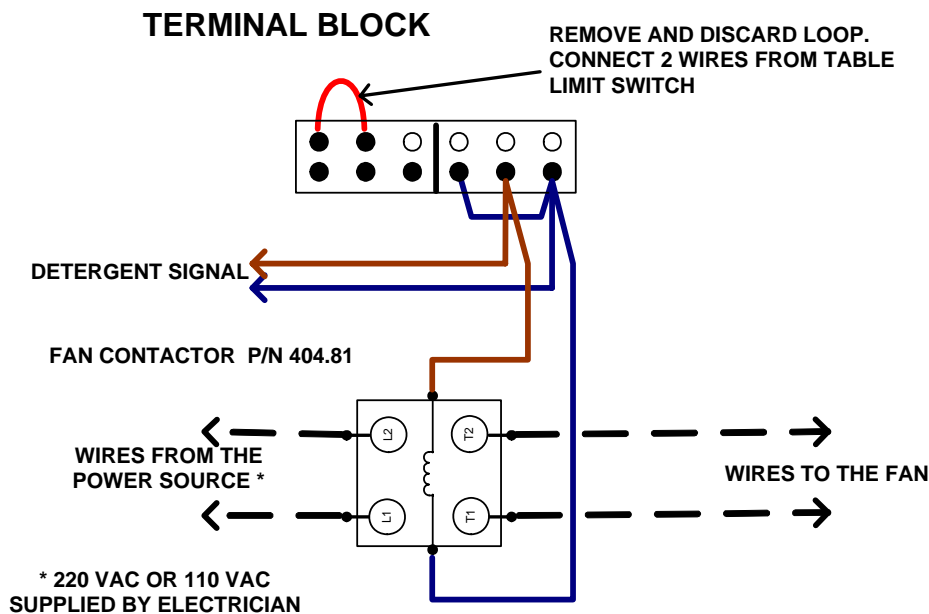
TERMINAL BLOCK

REMOVE AND DISCARD LOOP. CONNECT 2 WIRES FROM TABLE LIMIT SWITCH

DETERGENT SIGNAL

FAN CONTACTOR P/N 404.81

L2

T2

WIRES FROM THE POWER SOURCE *

WIRES TO THE FAN

L1

T1

* 220 VAC OR 110 VAC SUPPLIED BY ELECTRICIAN